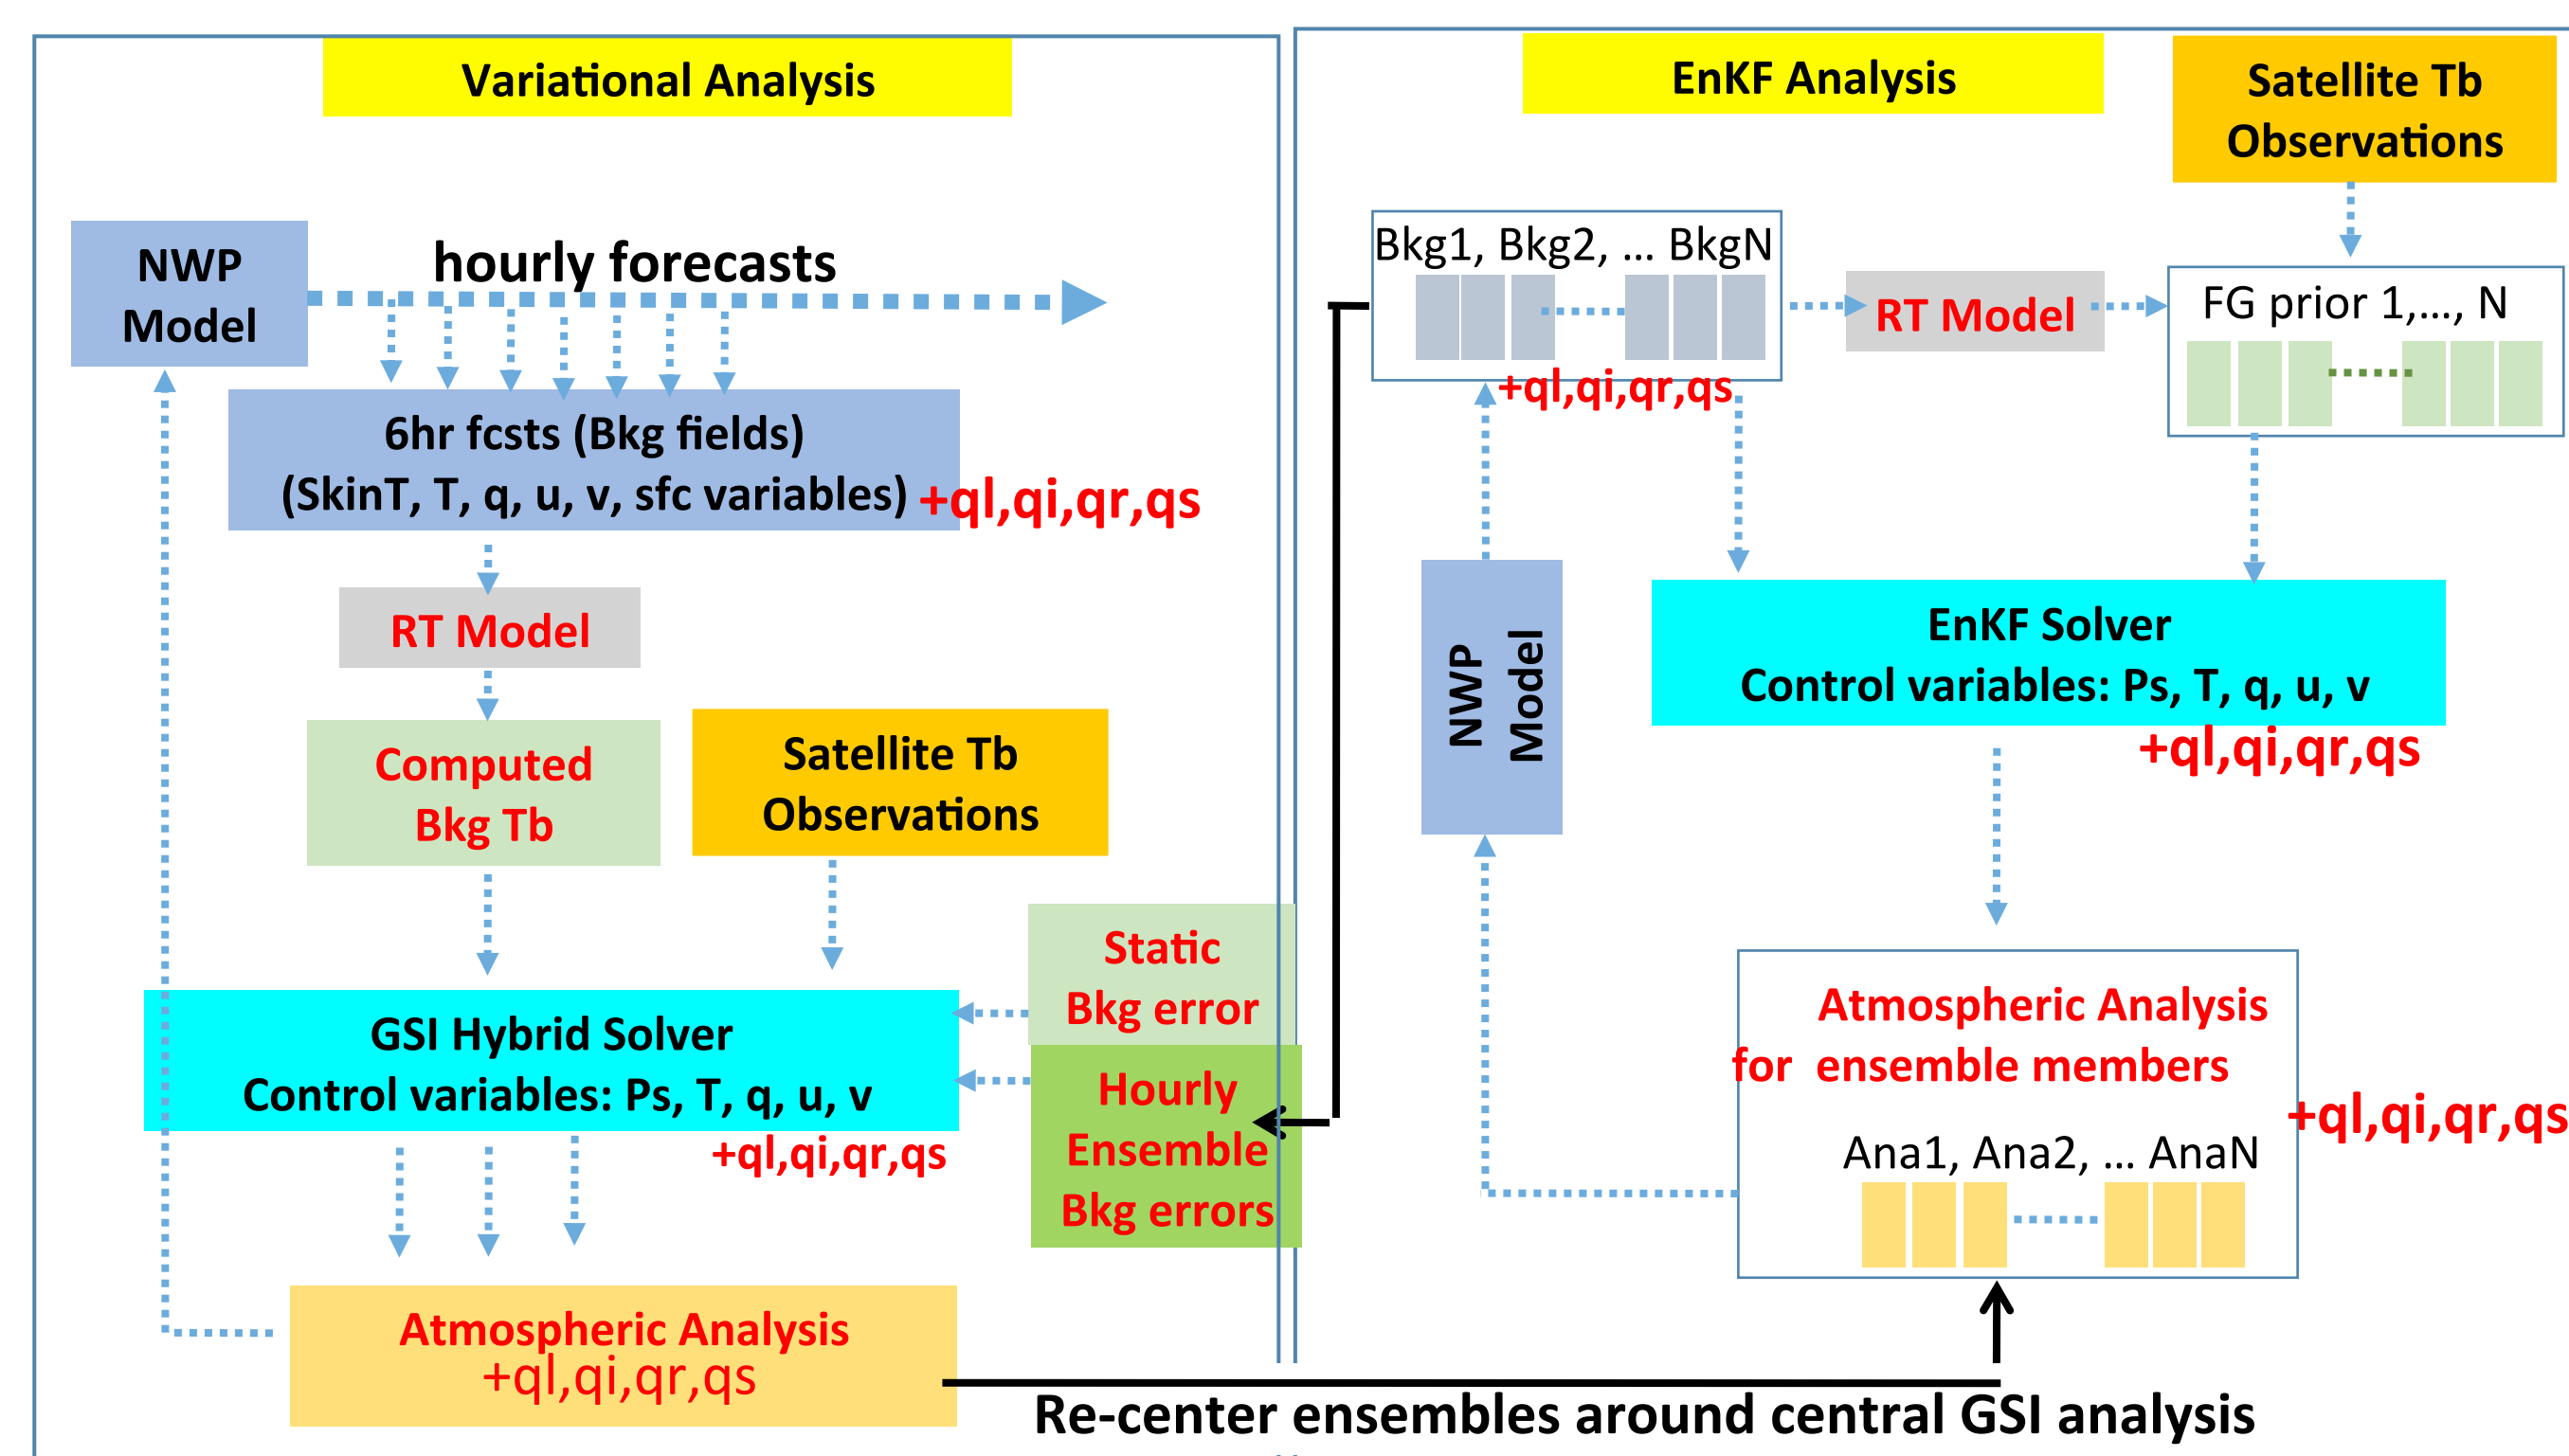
Variational Analysis

NWP Model

hourly forecasts

6hr fcsts (Bkg fields)
(SkinT, T, q, u, v, sfc variables) +ql,qi,qr,qs

RT Model

Computed Bkg Tb

Satellite Tb Observations

Static Bkg error

GSI Hybrid Solver
Control variables: Ps, T, q, u, v
+ql,qi,qr,qs

Hourly Ensemble Bkg errors

Atmospheric Analysis
+ql,qi,qr,qs

EnKF Analysis

Satellite Tb Observations

Bkg1, Bkg2, ... BkgN
+ql,qi,qr,qs

RT Model

FG prior 1,..., N

NWP Model

EnKF Solver
Control variables: Ps, T, q, u, v
+ql,qi,qr,qs

Atmospheric Analysis
for ensemble members
Ana1, Ana2, ... AnaN
+ql,qi,qr,qs

Re-center ensembles around central GSI analysis